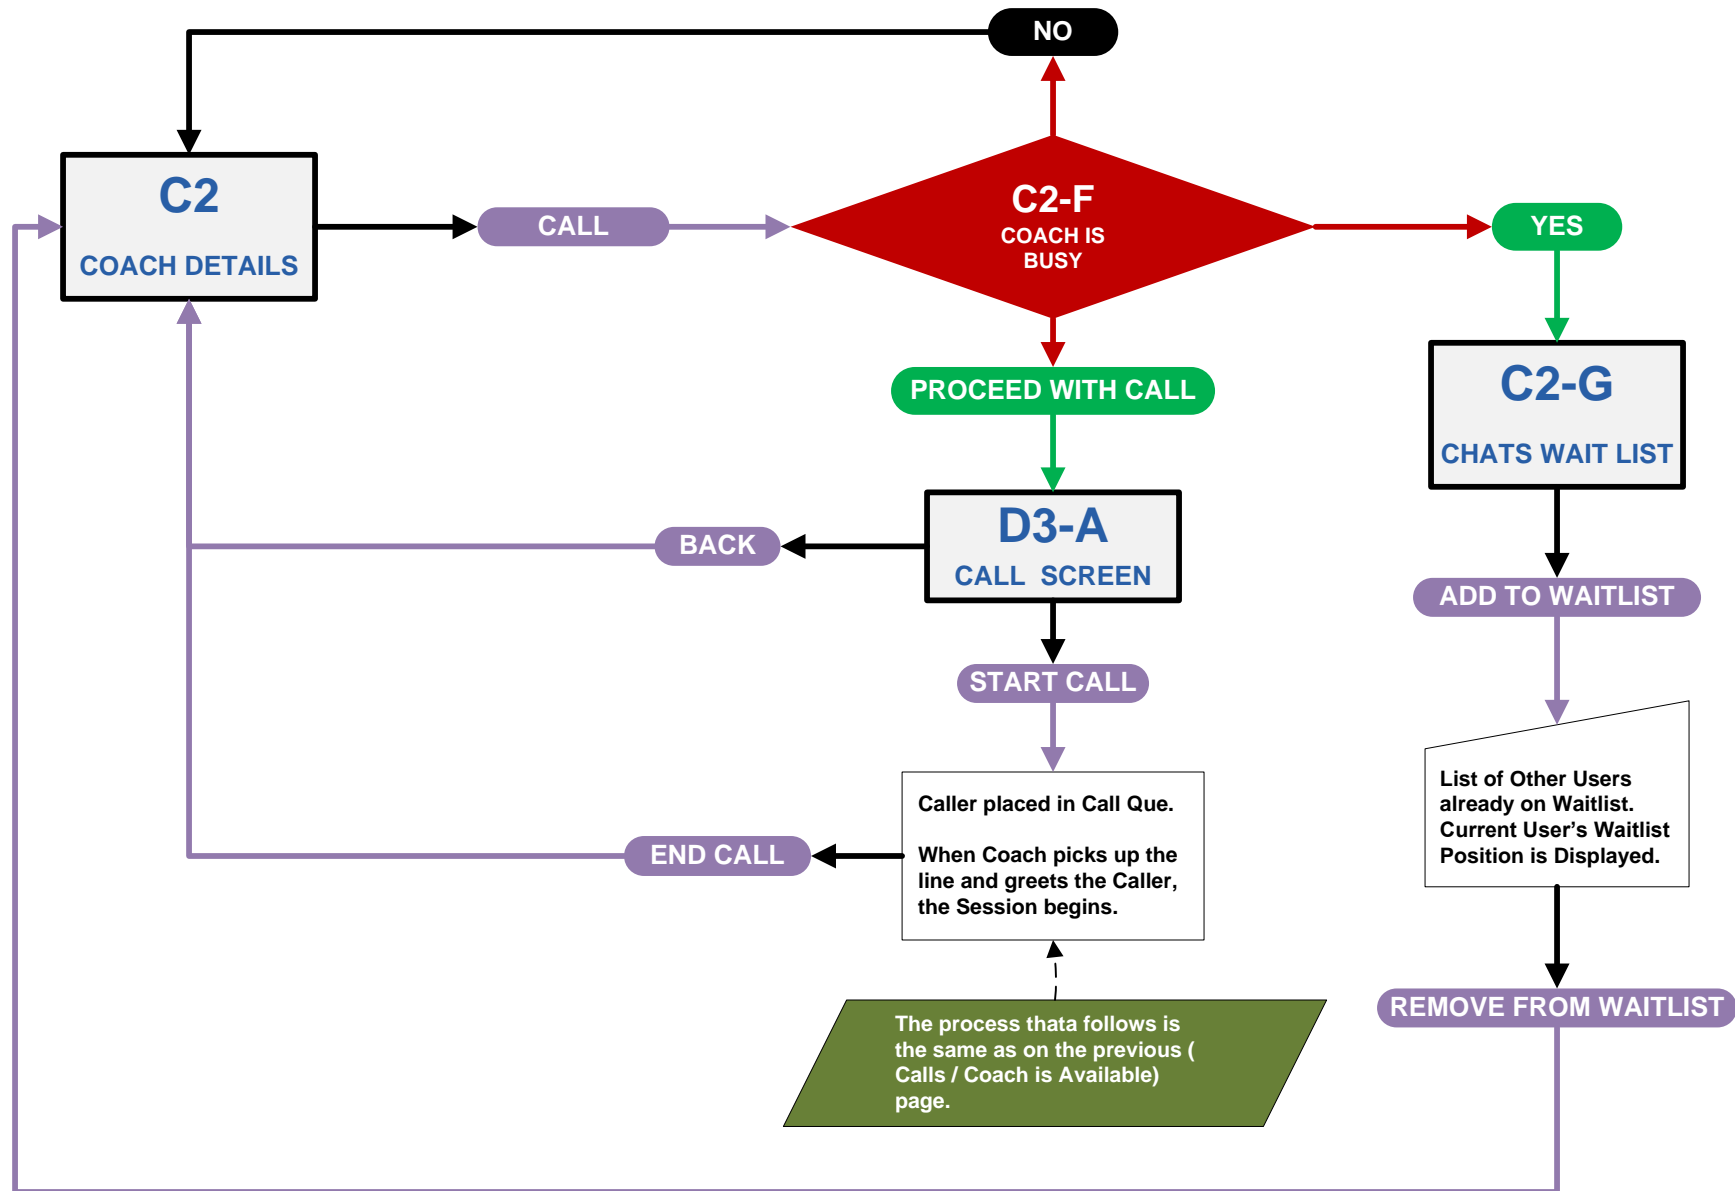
NO

C2

COACH DETAILS

CALL

C2-F
COACH IS BUSY

YES

PROCEED WITH CALL

C2-G

CHATS WAIT LIST

D3-A
CALL SCREEN

BACK

ADD TO WAITLIST

START CALL

List of Other Users already on Waitlist. Current User's Waitlist Position is Displayed.

Caller placed in Call Que.

When Coach picks up the line and greets the Caller, the Session begins.

END CALL

REMOVE FROM WAITLIST

The process thata follows is the same as on the previous ( Calls / Coach is Available) page.